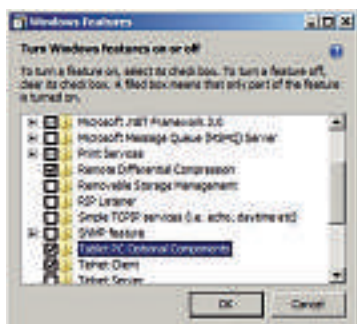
Windows Features

Turn Windows features on or off

To turn a feature on, select its check box. To turn a feature off, clear its check box. A filled box means that only part of the feature is turned on.

Microsoft .NET Framework 3.0
Microsoft Message Queue (MSMQ) Server
Print Services
Remote Differential Compression
Removable Storage Management
RIP Listener
Simple TCPIP services (i.e. echo, daytime etc)
SNMP feature
Tablet PC Optional Components
Telnet Client
Telnet Server

OK
Cancel